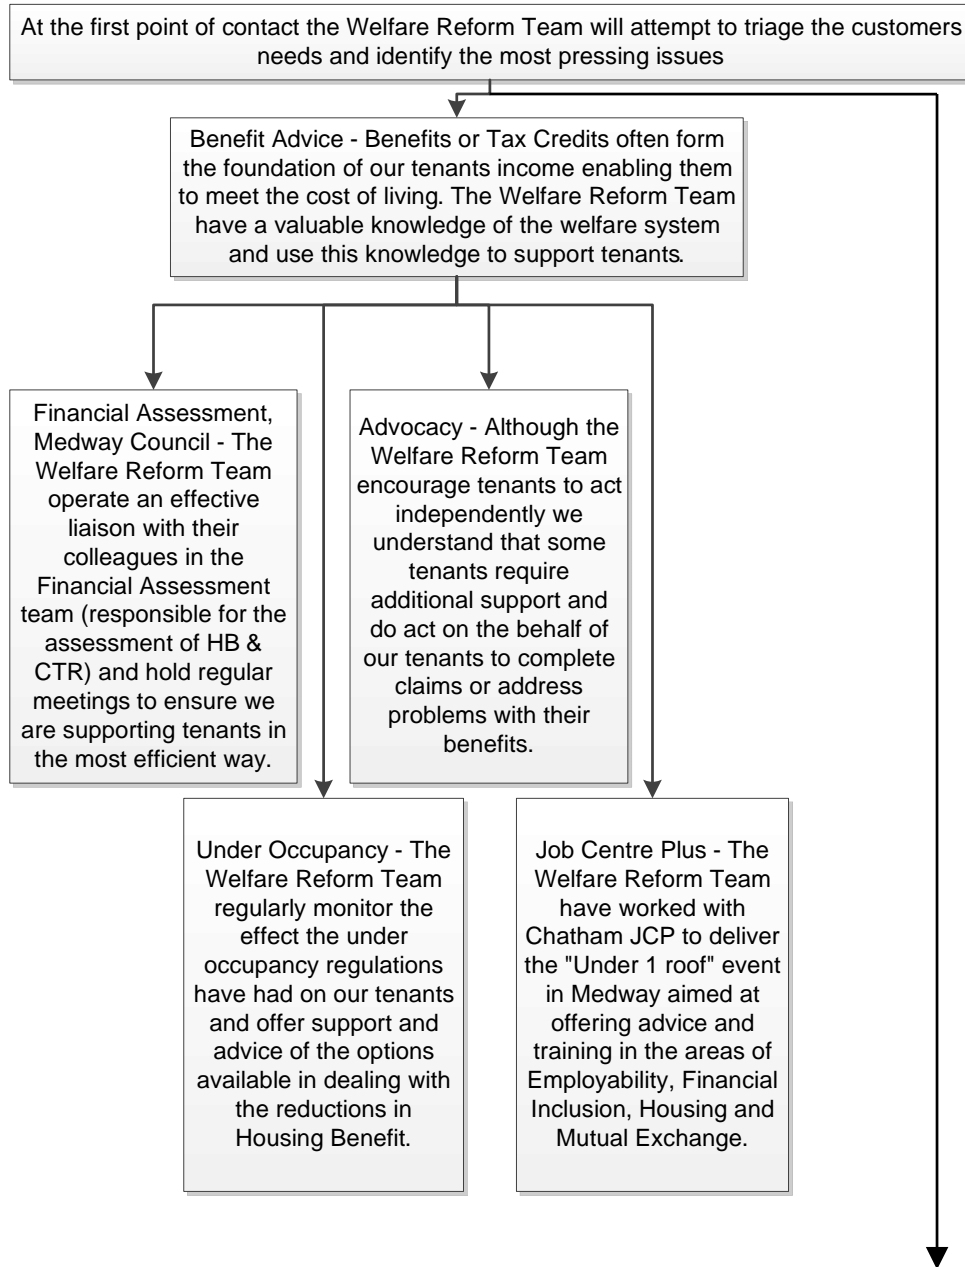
At the first point of contact the Welfare Reform Team will attempt to triage the customers needs and identify the most pressing issues

Benefit Advice - Benefits or Tax Credits often form the foundation of our tenants income enabling them to meet the cost of living. The Welfare Reform Team have a valuable knowledge of the welfare system and use this knowledge to support tenants.

Financial Assessment, Medway Council - The Welfare Reform Team operate an effective liaison with their colleagues in the Financial Assessment team (responsible for the assessment of HB & CTR) and hold regular meetings to ensure we are supporting tenants in the most efficient way.

Advocacy - Although the Welfare Reform Team encourage tenants to act independently we understand that some tenants require additional support and do act on the behalf of our tenants to complete claims or address problems with their benefits.

Under Occupancy - The Welfare Reform Team regularly monitor the effect the under occupancy regulations have had on our tenants and offer support and advice of the options available in dealing with the reductions in Housing Benefit.

Job Centre Plus - The Welfare Reform Team have worked with Chatham JCP to deliver the "Under 1 roof" event in Medway aimed at offering advice and training in the areas of Employability, Financial Inclusion, Housing and Mutual Exchange.